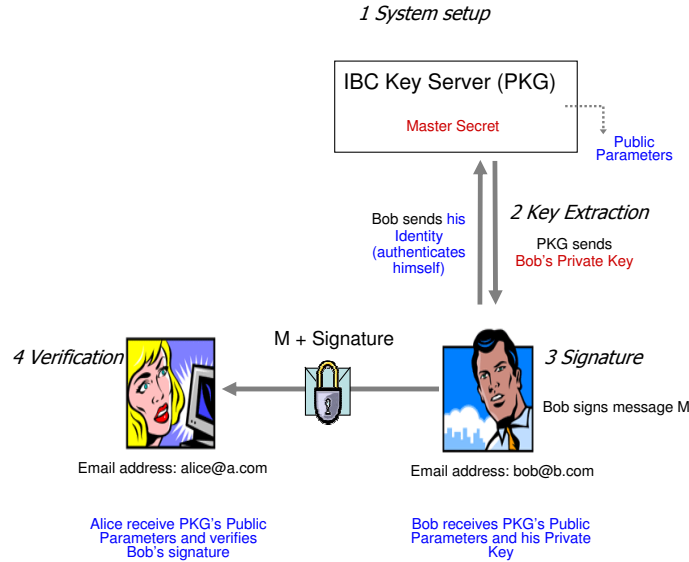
1 System setup

IBC Key Server (PKG)

Master Secret

Public Parameters

Bob sends his Identity (authenticates himself)

2 Key Extraction

PKG sends Bob's Private Key

M + Signature

4 Verification

3 Signature

Bob signs message M

Email address: alice@a.com

Email address: bob@b.com

Alice receive PKG's Public Parameters and verifies Bob's signature

Bob receives PKG's Public Parameters and his Private Key